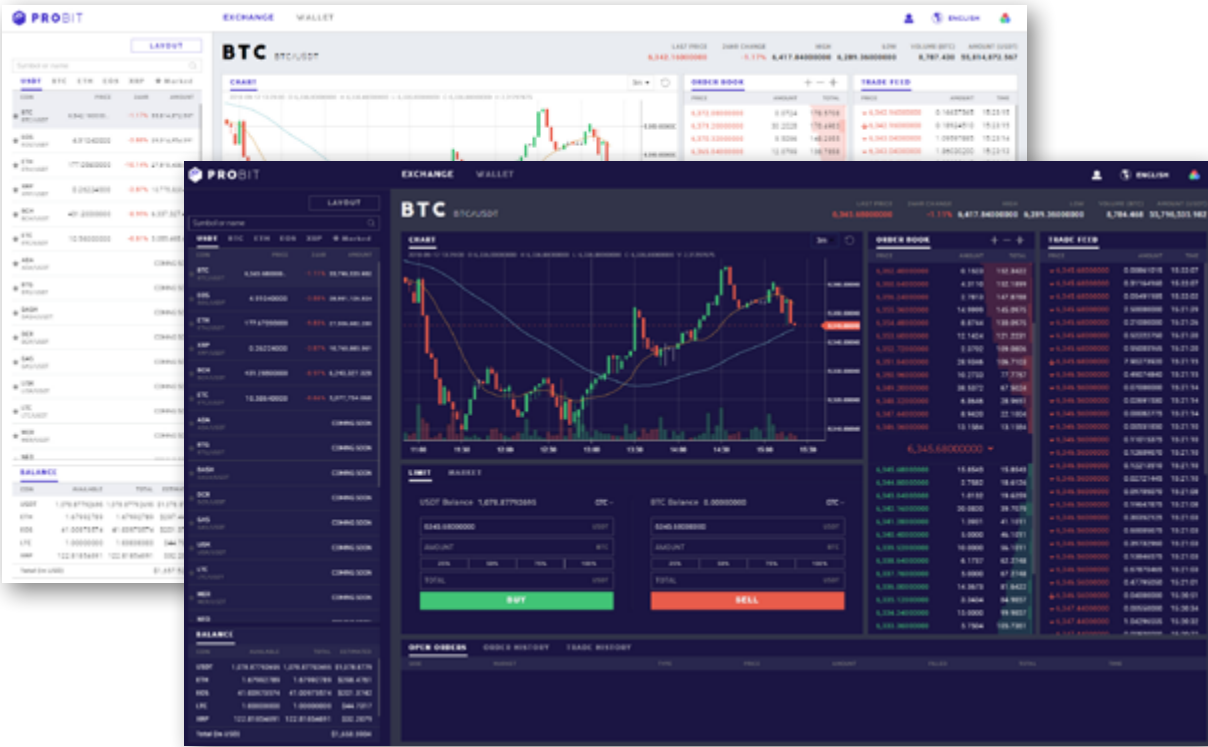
PROBIT
EXCHANGE WALLET
ENGLISH
LAYOUT
Symbol or name
USDT BTC ETH EOS XRP Marked
BTC BTC/USDT
LAST PRICE 6,345.68000000
24HR CHANGE -1.17%
HIGH 6,417.84000000
LOW 6,289.36000000
VOLUME (BTC) 8,784.468
AMOUNT (USDT) 55,716,325.982
CHART
5m
ORDER BOOK
PRICE AMOUNT TOTAL
TRADE FEED
PRICE AMOUNT TIME
BTC 6,345.68000000 -1.17% 55,716,325.982
EOS 4.61040000 -3.85%
ETH 177.87000000 -8.82%
XRP 0.26234000 -3.97%
BCH 431.28000000 -8.91%
ETC 10.58000000 -8.01%
ADA COMING SOON
BTG COMING SOON
DASH COMING SOON
DCR COMING SOON
GAS COMING SOON
LSK COMING SOON
LTC COMING SOON
NEO COMING SOON
BALANCE
COIN AVAILABLE TOTAL ESTIMATED
USDT 1,078.87763695 1,078.87763695
ETH 1.67902789 1.67902789
EOS 41.00675074 41.00675074
LTC 1.00000000 1.00000000
XRP 122.81654691 122.81654691
Total (in USD) $1,658.0684
6,345.68000000
LIMIT MARKET
USDT Balance 1,078.87763695
BTC Balance 0.00000000
6345.68000000 USDT
AMOUNT BTC
25% 50% 75% 100%
TOTAL USDT
BUY
SELL
OPEN ORDERS ORDER HISTORY TRADE HISTORY